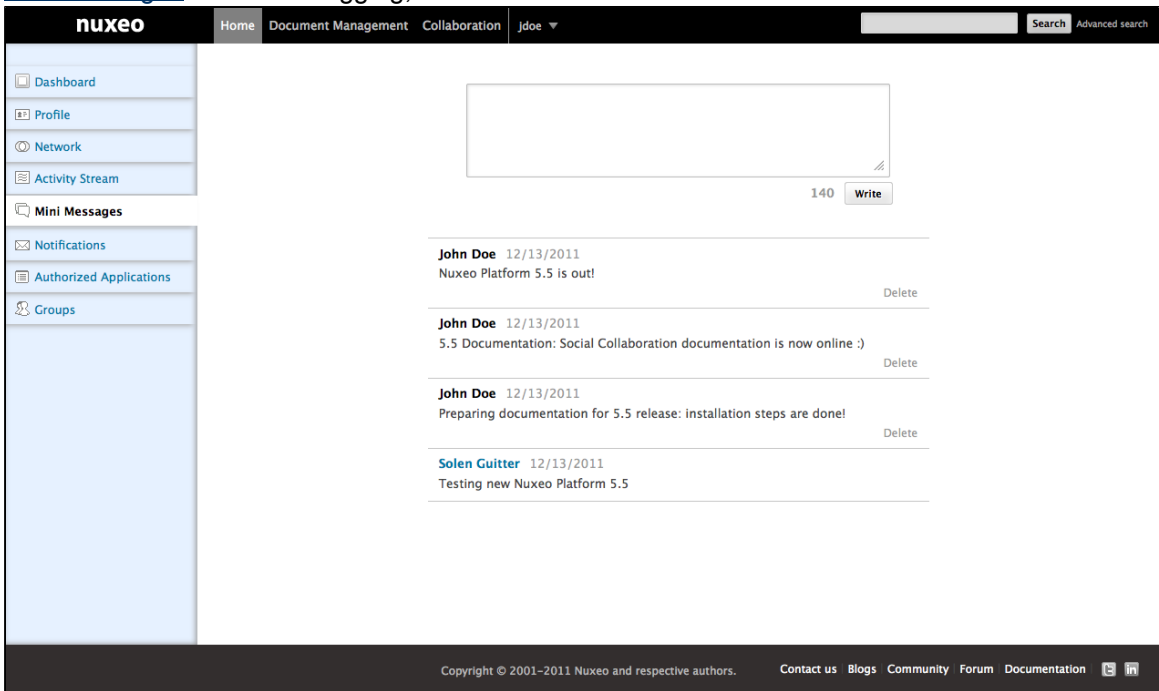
nuxeo
Home Document Management Collaboration jdoe ▼
Search Advanced search

Dashboard
Profile
Network
Activity Stream
Mini Messages
Notifications
Authorized Applications
Groups

140 Write

John Doe 12/13/2011
Nuxeo Platform 5.5 is out!
Delete

John Doe 12/13/2011
5.5 Documentation: Social Collaboration documentation is now online :)
Delete

John Doe 12/13/2011
Preparing documentation for 5.5 release: installation steps are done!
Delete

Solen Guitter 12/13/2011
Testing new Nuxeo Platform 5.5

Copyright © 2001-2011 Nuxeo and respective authors.
Contact us | Blogs | Community | Forum | Documentation